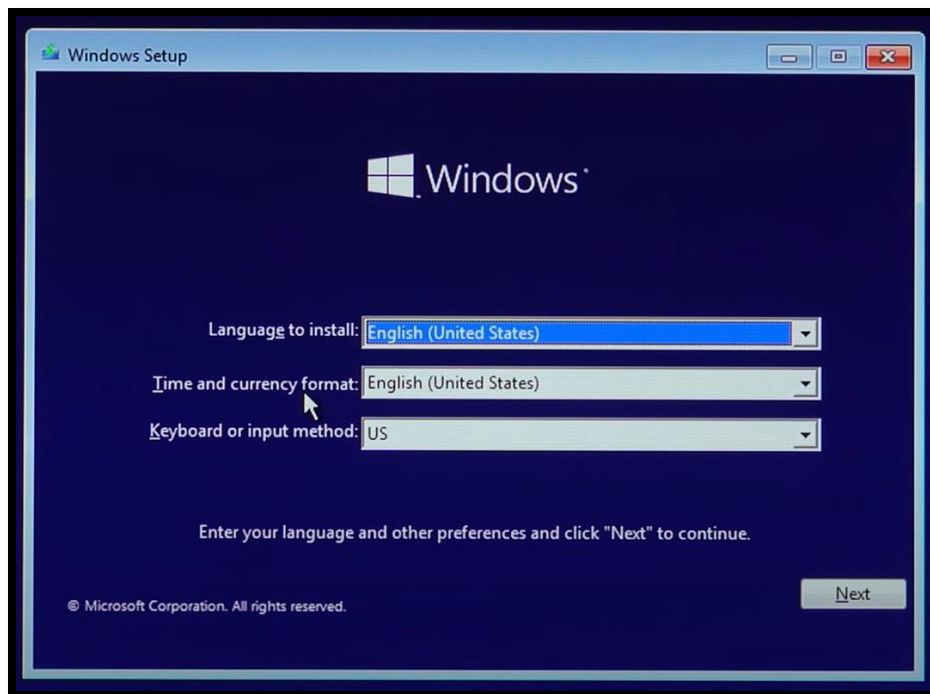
Windows Setup

Windows

Language to install: English (United States)

Time and currency format: English (United States)

Keyboard or input method: US

Enter your language and other preferences and click "Next" to continue.

© Microsoft Corporation. All rights reserved.

Next